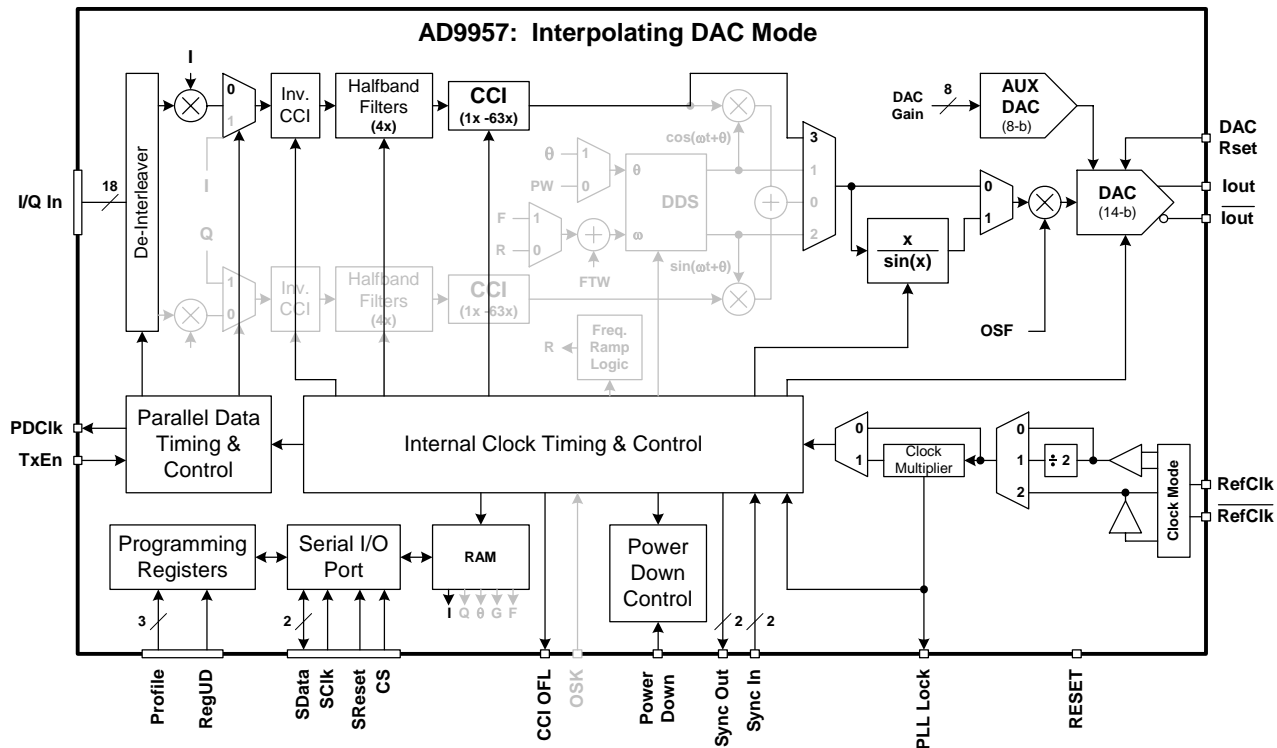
AD9957: Interpolating DAC Mode

I

0

1

Inv. CCI

Halfband Filters (4x)

CCI (1x -63x)

DAC Gain

8

AUX DAC (8-b)

DAC Rset

I/Q In

18

De-Interleaver

I

Q

θ

PW

1

0

1

0

θ

F

R

DDS

ω

FTW

cos(ωt+θ)

sin(ωt+θ)

3

1

0

2

$\frac{x}{\sin(x)}$

0

1

DAC (14-b)

Iout

$\overline{Iout}$

1

0

Inv. CCI

Halfband Filters (4x)

CCI (1x -63x)

OSF

R

Freq. Ramp Logic

PDClk

TxEn

Parallel Data Timing & Control

Internal Clock Timing & Control

0

1

Clock Multiplier

0

1

2

÷ 2

Clock Mode

RefClk

$\overline{RefClk}$

Programming Registers

Serial I/O Port

RAM

I Q θ G F

Power Down Control

3

2

2

2

Profile

RegUD

SData

SClk

SReset

CS

CCI OFL

OSK

Power Down

Sync Out

Sync In

PLL Lock

RESET